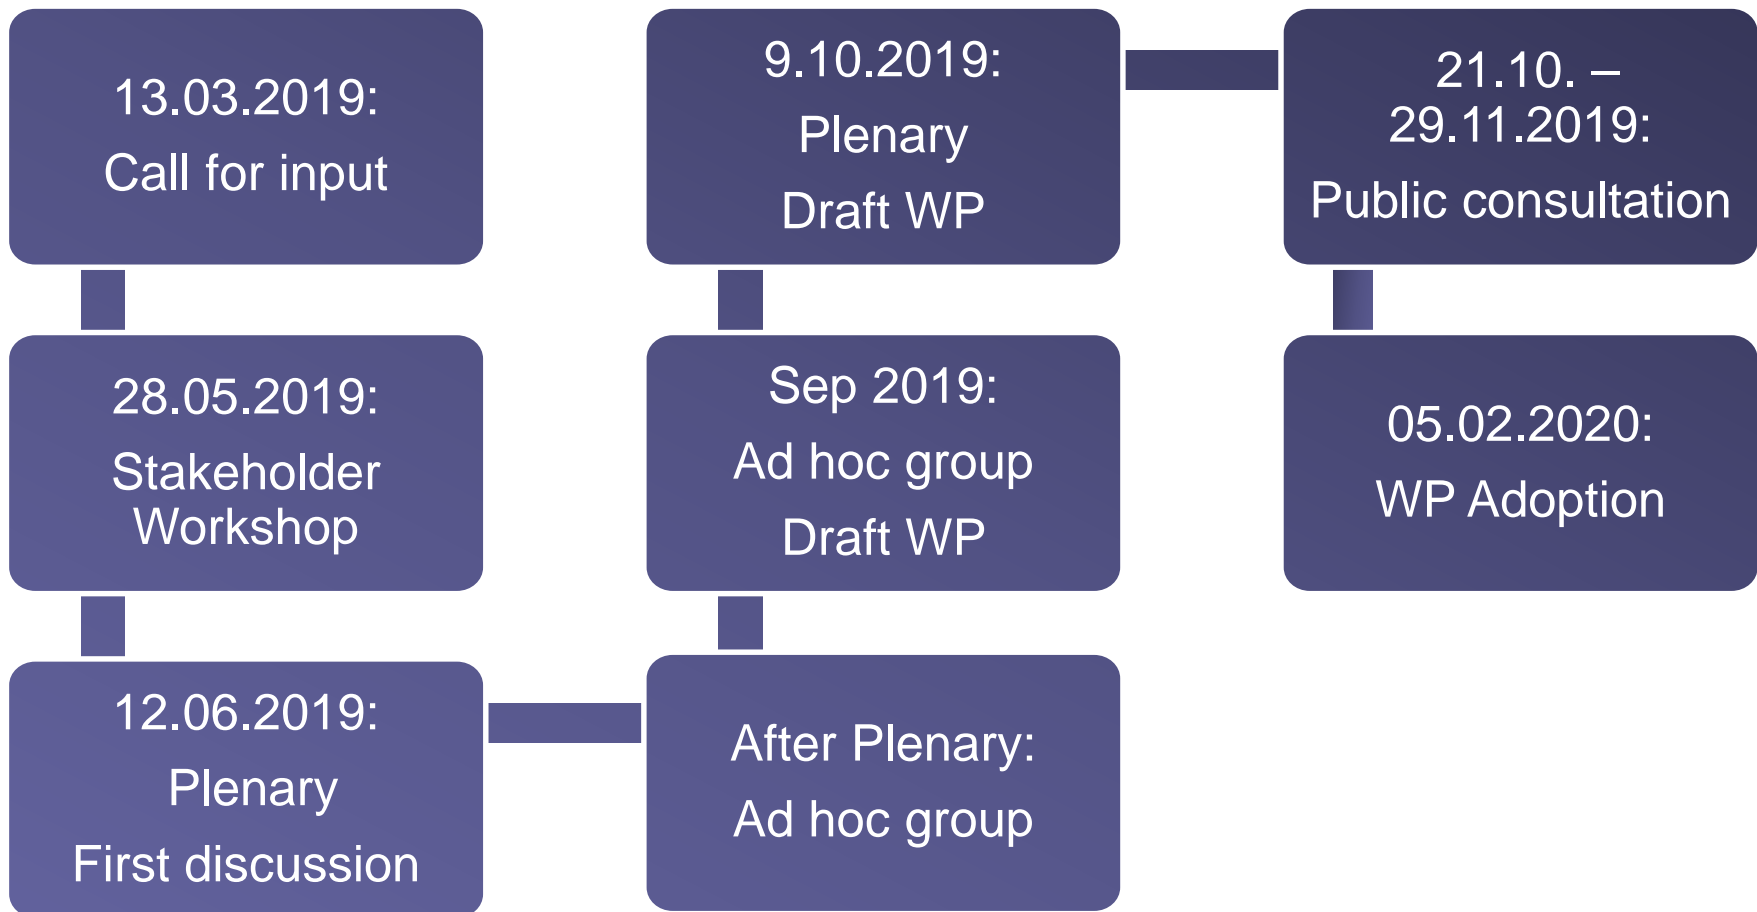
13.03.2019:
Call for input

28.05.2019:
Stakeholder Workshop

12.06.2019:
Plenary
First discussion

After Plenary:
Ad hoc group

Sep 2019:
Ad hoc group
Draft WP

9.10.2019:
Plenary
Draft WP

21.10. – 29.11.2019:
Public consultation

05.02.2020:
WP Adoption